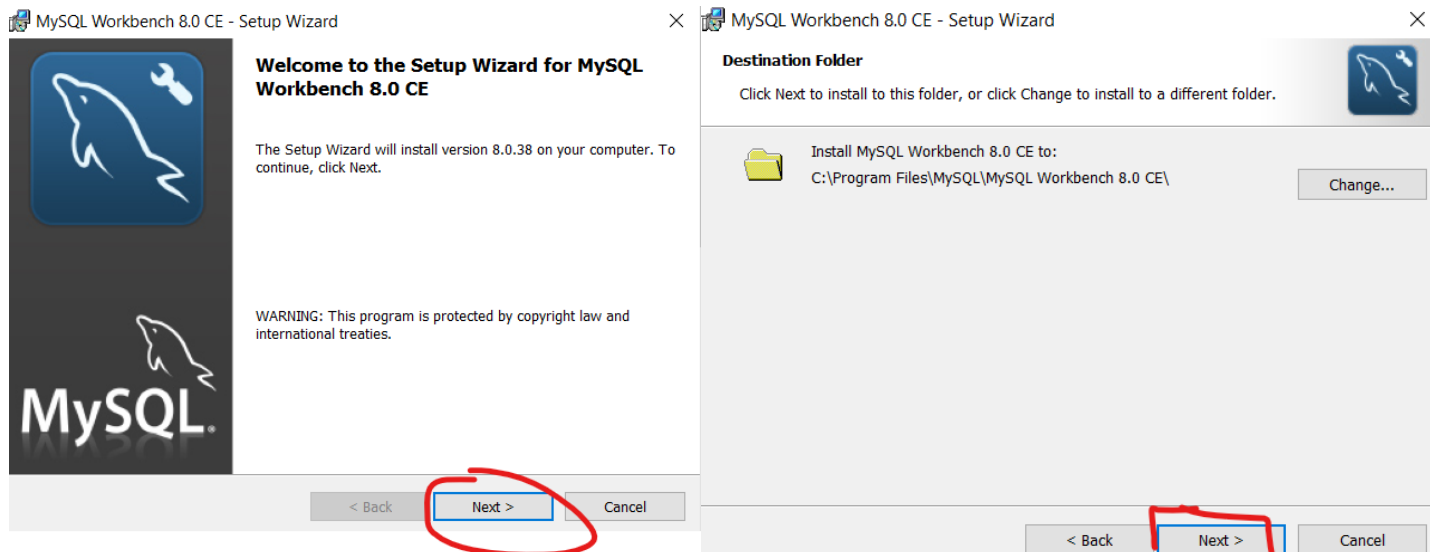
MySQL Workbench 8.0 CE - Setup Wizard

Welcome to the Setup Wizard for MySQL Workbench 8.0 CE

The Setup Wizard will install version 8.0.38 on your computer. To continue, click Next.

WARNING: This program is protected by copyright law and international treaties.

MySQL.

< Back Next > Cancel

MySQL Workbench 8.0 CE - Setup Wizard

Destination Folder

Click Next to install to this folder, or click Change to install to a different folder.

Install MySQL Workbench 8.0 CE to:
C:\Program Files\MySQL\MySQL Workbench 8.0 CE\

Change...

< Back Next > Cancel